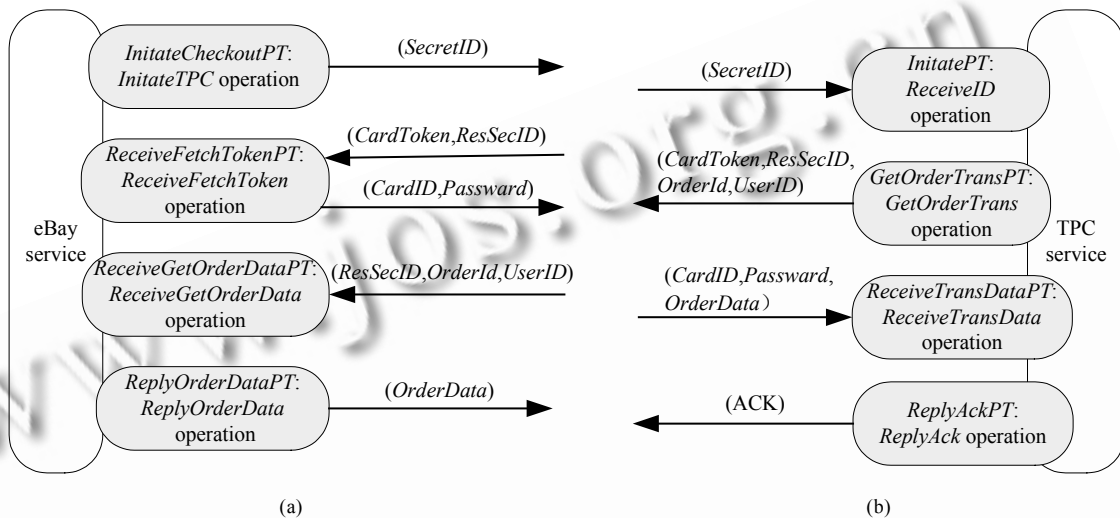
eBay service

InitateCheckoutPT: InitateTPC operation

(SecretID)

ReceiveFetchTokenPT: ReceiveFetchToken operation

(CardToken,ResSecID)

(CardID,Passward)

ReceiveGetOrderDataPT: ReceiveGetOrderData operation

(ResSecID,OrderId,UserID)

ReplyOrderDataPT: ReplyOrderData operation

(OrderData)

(a)

(SecretID)

InitatePT: ReceiveID operation

(CardToken,ResSecID, OrderId,UserID)

GetOrderTransPT: GetOrderTrans operation

TPC service

(CardID,Passward, OrderData)

ReceiveTransDataPT: ReceiveTransData operation

(ACK)

ReplyAckPT: ReplyAck operation

(b)

www.jos.org.cn